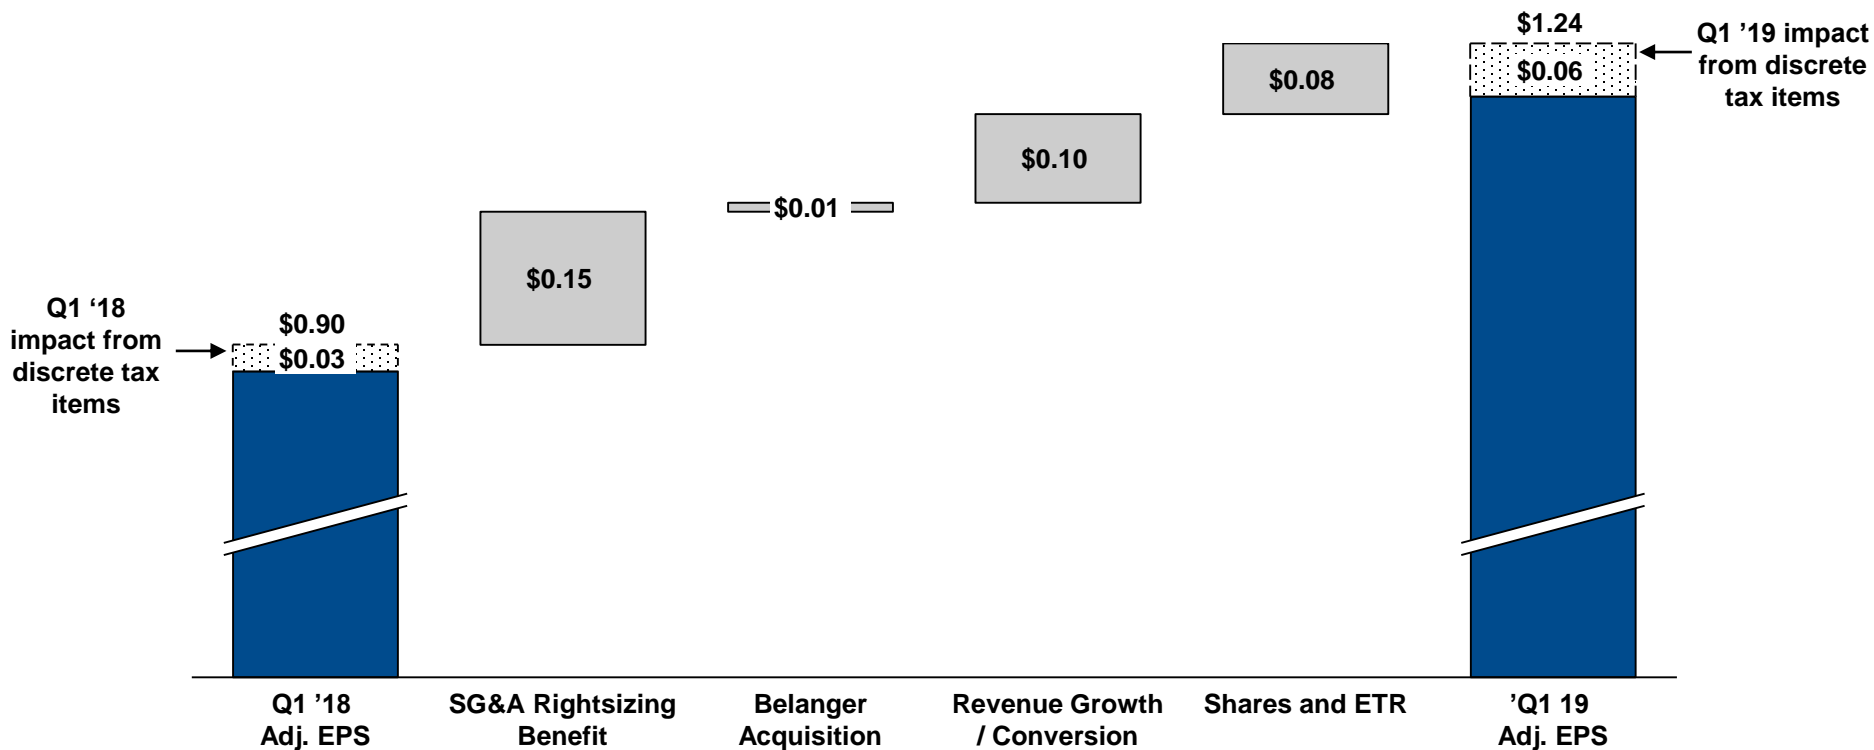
Q1 '18 impact from discrete tax items

$0.90
$0.03

$0.15

$0.01

$0.10

$0.08

$1.24
$0.06

Q1 '19 impact from discrete tax items

Q1 '18 Adj. EPS

SG&A Rightsizing Benefit

Belanger Acquisition

Revenue Growth / Conversion

Shares and ETR

'Q1 19 Adj. EPS